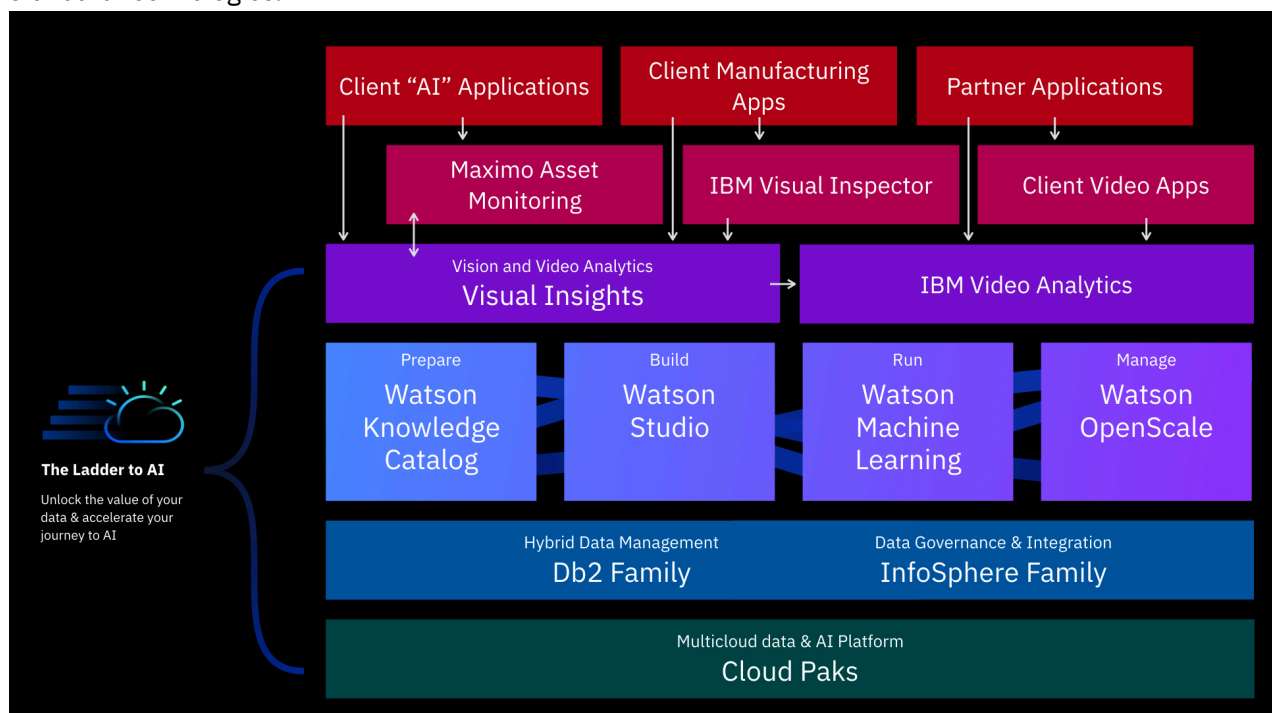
Client “AI” Applications

Client Manufacturing Apps

Partner Applications

Maximo Asset Monitoring

IBM Visual Inspector

Client Video Apps

Vision and Video Analytics
Visual Insights

IBM Video Analytics

Prepare
Watson Knowledge Catalog

Build
Watson Studio

Run
Watson Machine Learning

Manage
Watson OpenScale

The Ladder to AI

Unlock the value of your data & accelerate your journey to AI

Hybrid Data Management
Db2 Family

Data Governance & Integration
InfoSphere Family

Multicloud data & AI Platform
Cloud Paks